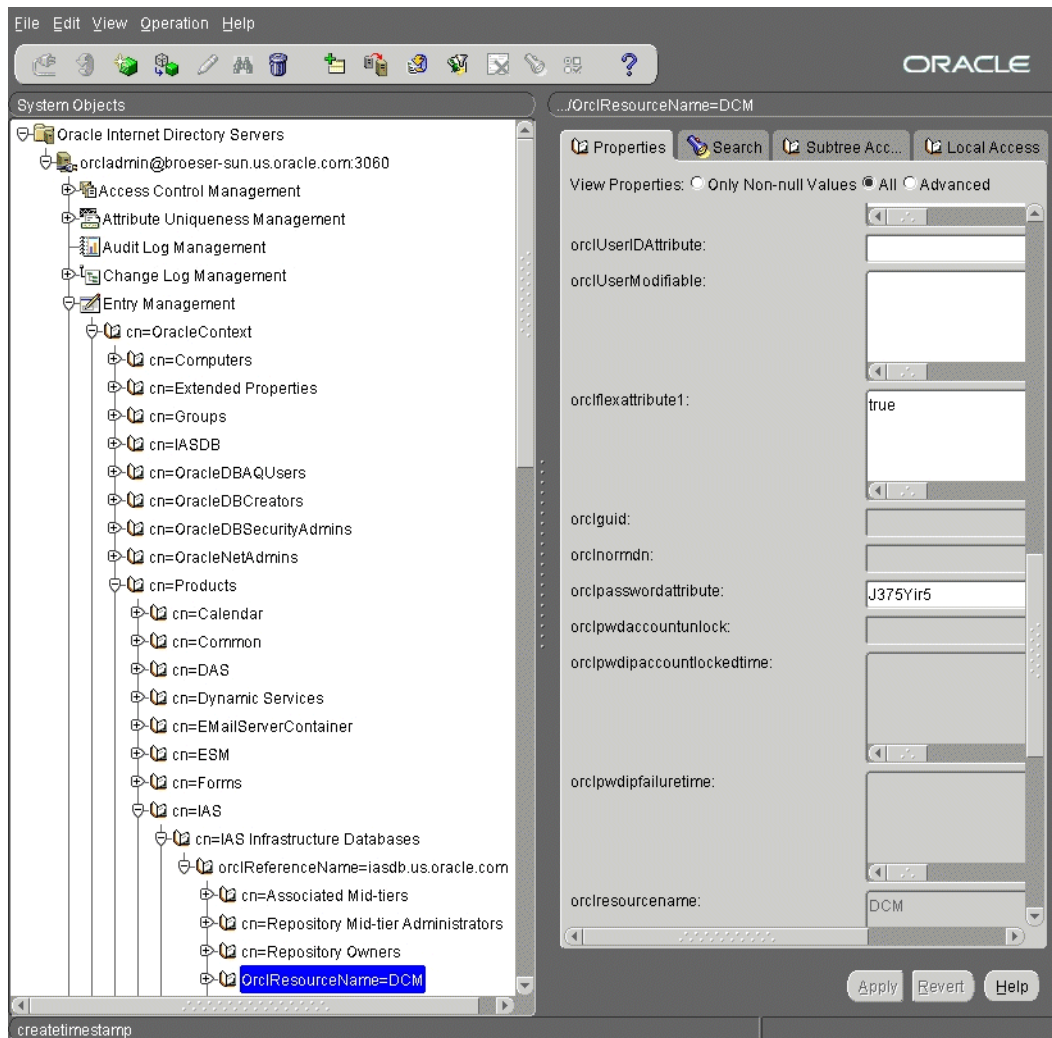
File Edit View Operation Help

ORACLE

System Objects

Oracle Internet Directory Servers
orcladmin@broeser-sun.us.oracle.com:3060
Access Control Management
Attribute Uniqueness Management
Audit Log Management
Change Log Management
Entry Management
cn=OracleContext
cn=Computers
cn=Extended Properties
cn=Groups
cn=IASDB
cn=OracleDBAQUsers
cn=OracleDBCreators
cn=OracleDBSecurityAdmins
cn=OracleNetAdmins
cn=Products
cn=Calendar
cn=Common
cn=DAS
cn=Dynamic Services
cn=EMailServerContainer
cn=ESM
cn=Forms
cn=IAS
cn=IAS Infrastructure Databases
orclReferenceName=iasdb.us.oracle.com
cn=Associated Mid-tiers
cn=Repository Mid-tier Administrators
cn=Repository Owners
OrclResourceName=DCM

.../OrclResourceName=DCM

Properties | Search | Subtree Acc... | Local Access

View Properties: Only Non-null Values All Advanced

orclUserIDAttribute:
orclUserModifiable:
orclflexattribute1: true
orclguid:
orclnormdn:
orclpasswordattribute: J375Yir5
orclpwdaccountunlock:
orclpwdipaccountlockedtime:
orclpwdipfailuretime:
orclresourcename: DCM

Apply Revert Help

createtimestamp